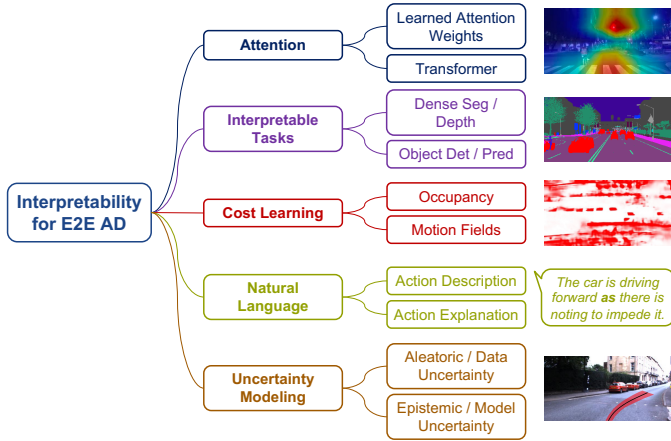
Interpretability for E2E AD

Attention

Learned Attention Weights

Transformer

Interpretable Tasks

Dense Seg / Depth

Object Det / Pred

Cost Learning

Occupancy

Motion Fields

Natural Language

Action Description

Action Explanation

The car is driving forward **as** there is noting to impede it.

Uncertainty Modeling

Aleatoric / Data Uncertainty

Epistemic / Model Uncertainty